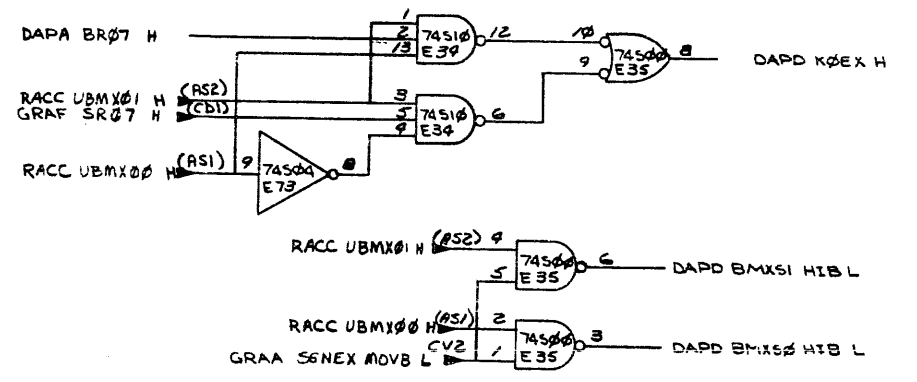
DAPA BRØ7 H

1
2
13
74S1Ø
E34
12

1Ø
9
74SØØ
E35
8
DAPD KØEX H

RACC UBMXØ1 H (AS2)
GRAF SRØ7 H (CD1)
3
5
4
74S1Ø
E34
6

RACC UBMXØØ H (AS1)
9
74SØ4
E73
8

RACC UBMXØ1 H (AS2)
4
5
74SØØ
E35
6
DAPD BMXS1 HIB L

RACC UBMXØØ H (AS1)
2
GRAA S6NEX MOVB L CV2
1
74SØØ
E35
3
DAPD BMXSØ HIB L